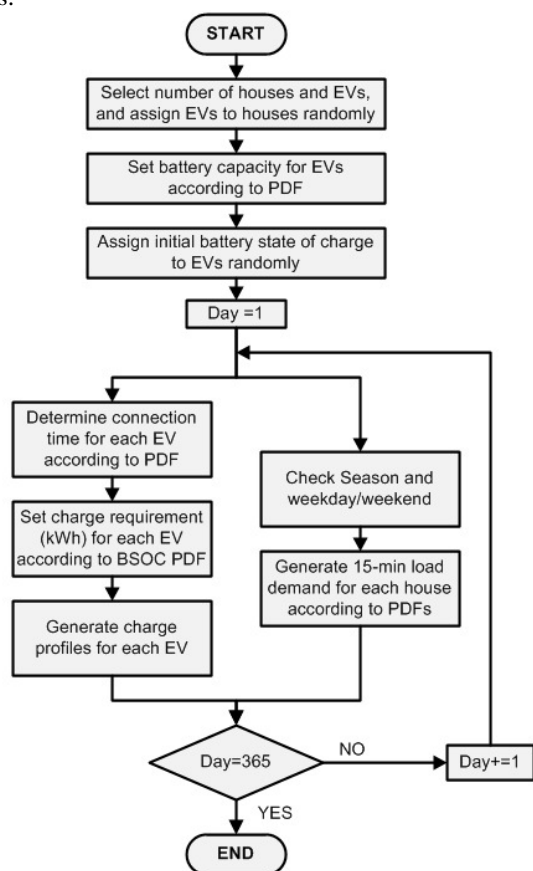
s.

START

Select number of houses and EVs, and assign EVs to houses randomly

Set battery capacity for EVs according to PDF

Assign initial battery state of charge to EVs randomly

Day =1

Determine connection time for each EV according to PDF

Set charge requirement (kWh) for each EV according to BSOC PDF

Generate charge profiles for each EV

Check Season and weekday/weekend

Generate 15-min load demand for each house according to PDFs

Day=365

NO

Day+=1

YES

END